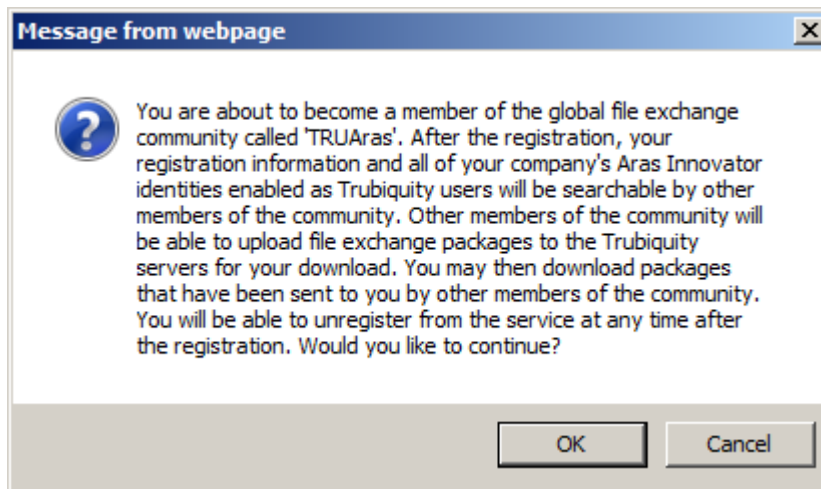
Message from webpage

X

?

You are about to become a member of the global file exchange community called 'TRUAras'. After the registration, your registration information and all of your company's Aras Innovator identities enabled as Trubiquity users will be searchable by other members of the community. Other members of the community will be able to upload file exchange packages to the Trubiquity servers for your download. You may then download packages that have been sent to you by other members of the community. You will be able to unregister from the service at any time after the registration. Would you like to continue?

OK

Cancel